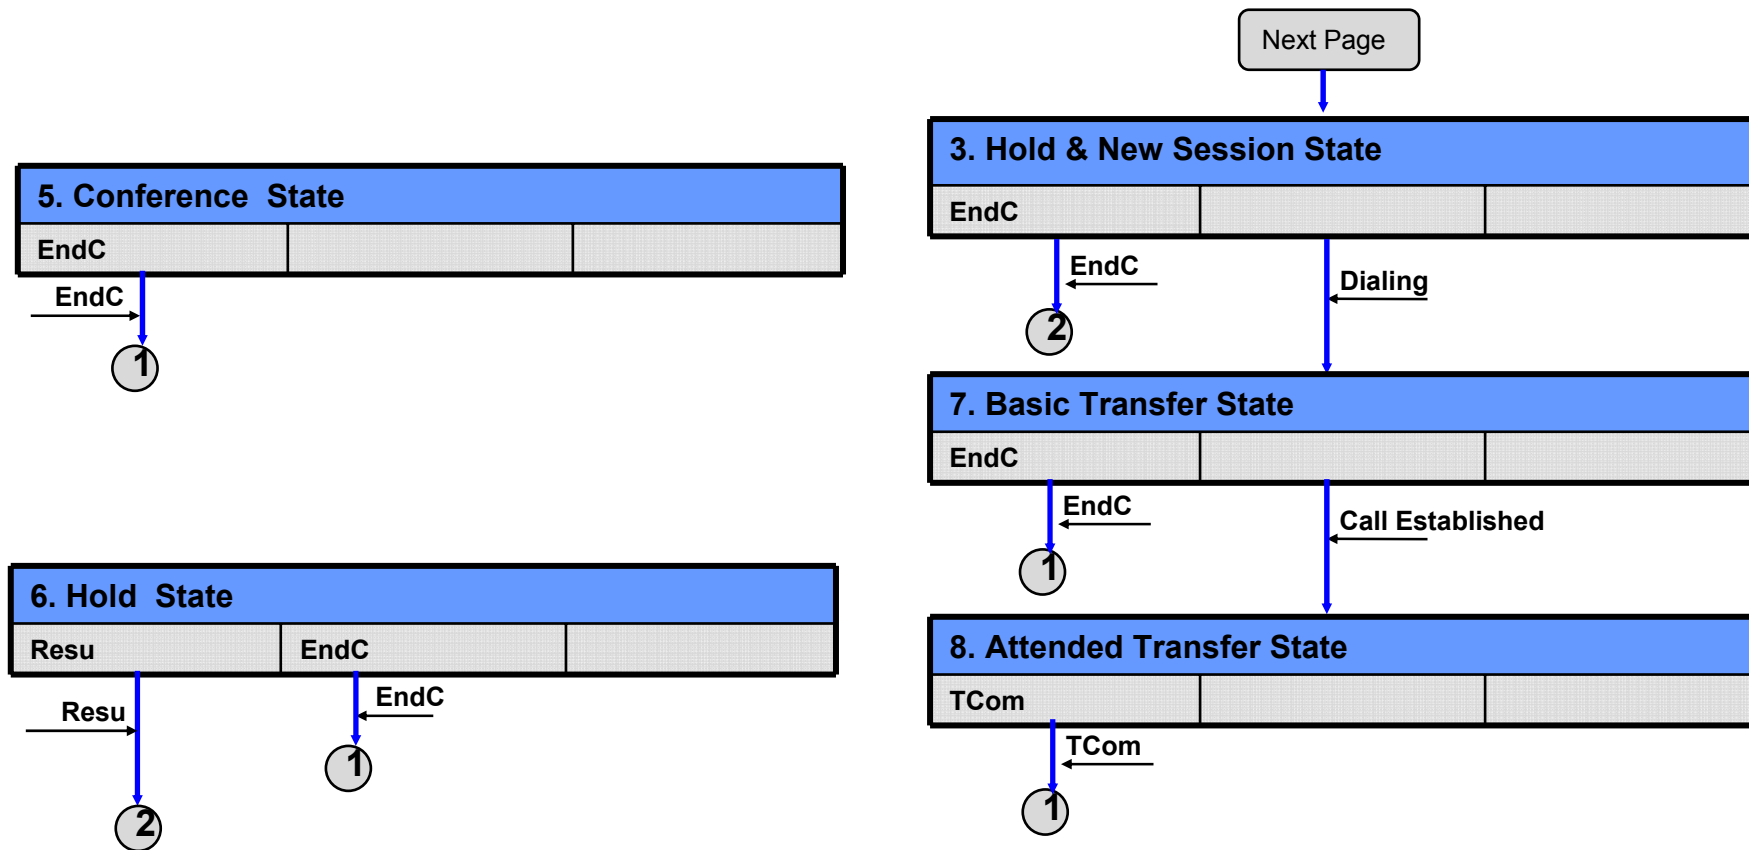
Next Page

5. Conference State

| EndC | | |
|---|---|---|

EndC

1

3. Hold & New Session State

| EndC | | |
|---|---|---|

EndC

2

Dialing

7. Basic Transfer State

| EndC | | |
|---|---|---|

EndC

1

Call Established

6. Hold State

| Resu | EndC | |
|---|---|---|

Resu

2

EndC

1

8. Attended Transfer State

| TCom | | |
|---|---|---|

TCom

1